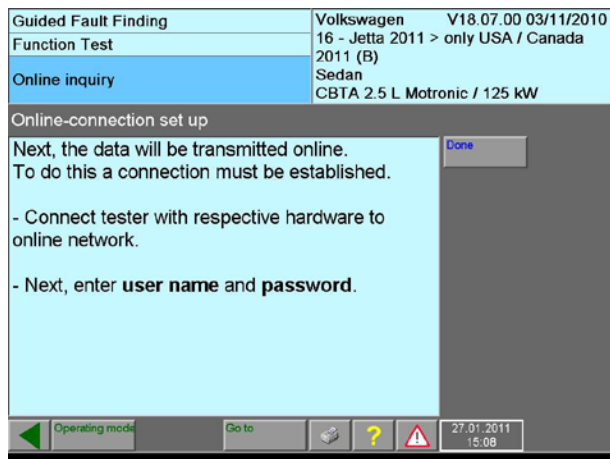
Guided Fault Finding
Function Test
Online inquiry

Volkswagen V18.07.00 03/11/2010
16 - Jetta 2011 > only USA / Canada
2011 (B)
Sedan
CBTA 2.5 L Motronic / 125 kW

Online-connection set up

Next, the data will be transmitted online.
To do this a connection must be established.

- Connect tester with respective hardware to online network.

- Next, enter **user name** and **password**.

Done

Operating mode
Go to
?
27.01.2011
15:08